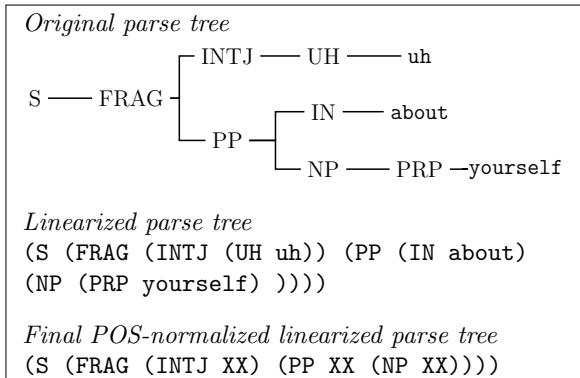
Original parse tree

S — FRAG — INTJ — UH — uh
FRAG — PP — IN — about
PP — NP — PRP — yourself

Linearized parse tree
(S (FRAG (INTJ (UH uh)) (PP (IN about) (NP (PRP yourself) ))))

Final POS-normalized linearized parse tree
(S (FRAG (INTJ XX) (PP XX (NP XX))))